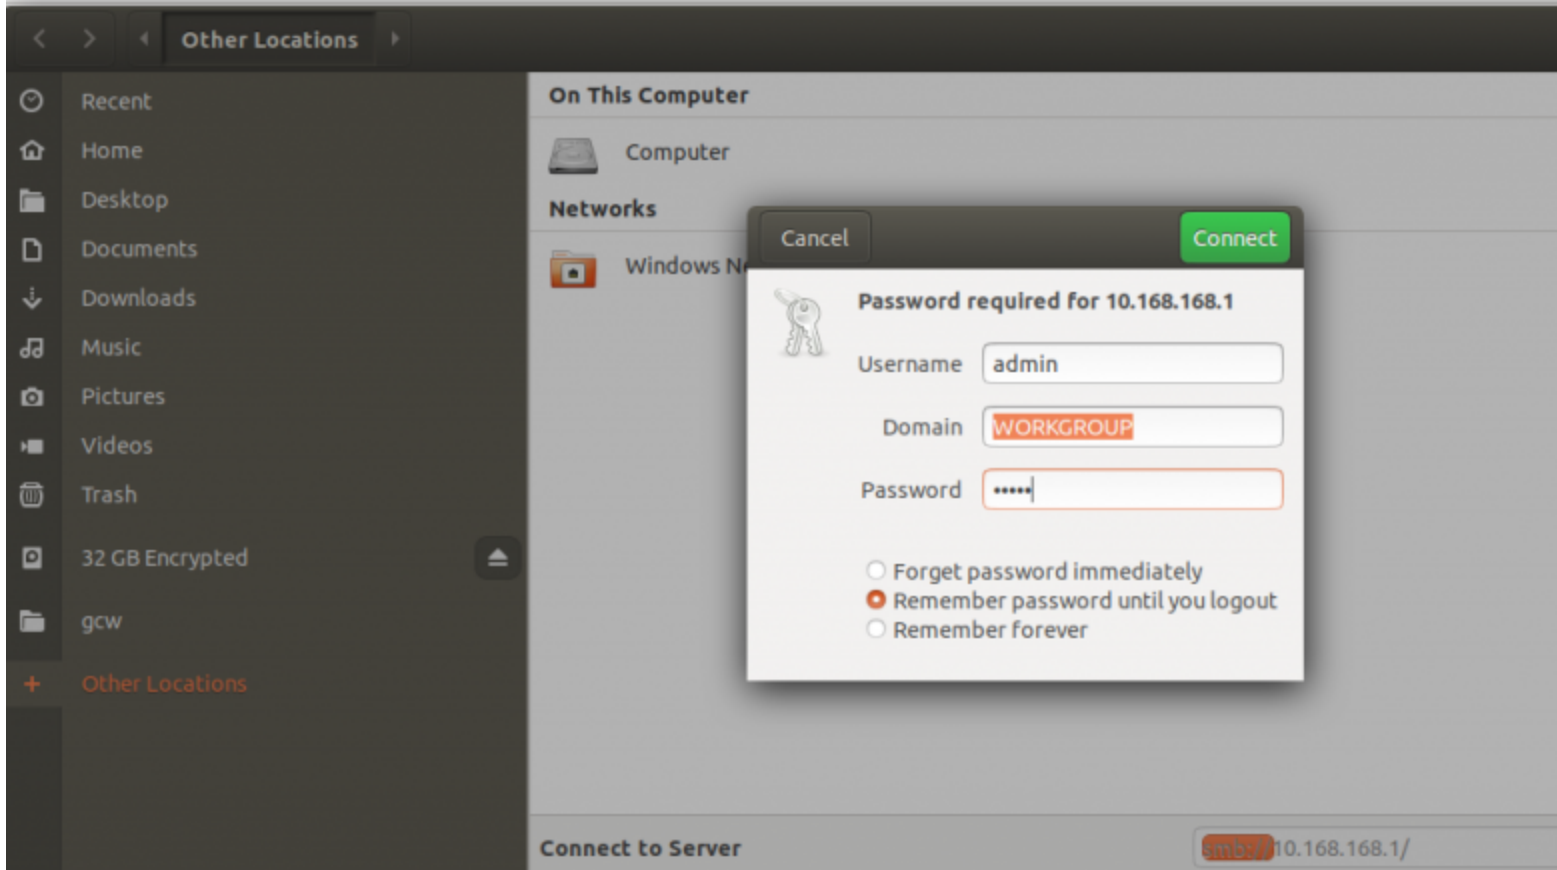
Other Locations

Recent
Home
Desktop
Documents
Downloads
Music
Pictures
Videos
Trash
32 GB Encrypted
gcw
Other Locations

On This Computer
Computer
Networks
Windows N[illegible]

Cancel
Connect
Password required for 10.168.168.1
Username admin
Domain WORKGROUP
Password •••••
Forget password immediately
Remember password until you logout
Remember forever

Connect to Server
smb://10.168.168.1/